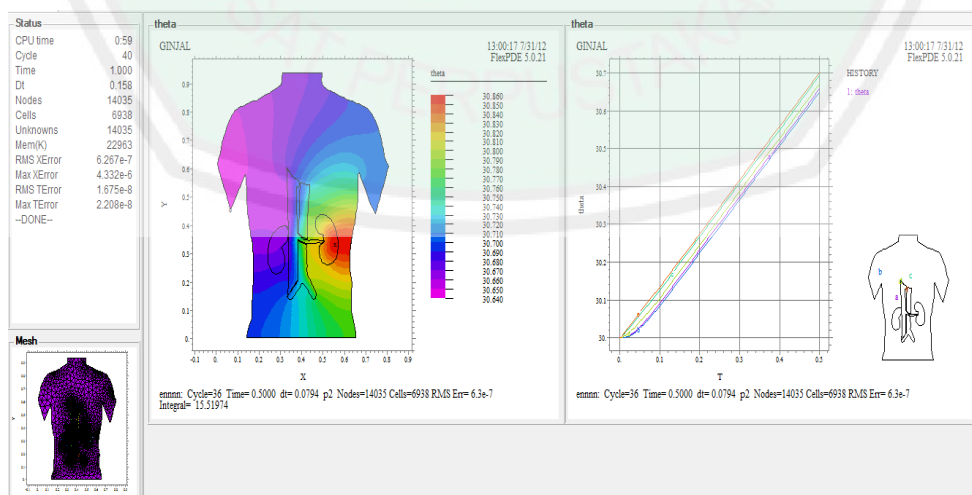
Status

| | |
|---|---|
| CPU time | 0:59 |
| Cycle | 40 |
| Time | 1.000 |
| Dt | 0.158 |
| Nodes | 14035 |
| Cells | 6938 |
| Unknowns | 14035 |
| Mem(K) | 22963 |
| RMS XError | 6.267e-7 |
| Max XError | 4.332e-6 |
| RMS TError | 1.675e-8 |
| Max TError | 2.208e-8 |

--DONE--

Mesh

theta

GINJAL

13:00:17 7/31/12
FlexPDE 5.0.21

theta

30.860
30.850
30.840
30.830
30.820
30.810
30.800
30.790
30.780
30.770
30.760
30.750
30.740
30.730
30.720
30.710
30.700
30.690
30.680
30.670
30.660
30.650
30.640

Y

0.9
0.8
0.7
0.6
0.5
0.4
0.3
0.2
0.1
0

-0.1 0 0.1 0.2 0.3 0.4 0.5 0.6 0.7 0.8 0.9

X

ennnn: Cycle=36 Time= 0.5000 dt= 0.0794 p2 Nodes=14035 Cells=6938 RMS Err= 6.3e-7
Integral= 15.51974

theta

GINJAL

13:00:17 7/31/12
FlexPDE 5.0.21

HISTORY
1: theta

theta

30.7
30.6
30.5
30.4
30.3
30.2
30.1
30.

0. 0.1 0.2 0.3 0.4 0.5

T

b
c
a

ennnn: Cycle=36 Time= 0.5000 dt= 0.0794 p2 Nodes=14035 Cells=6938 RMS Err= 6.3e-7